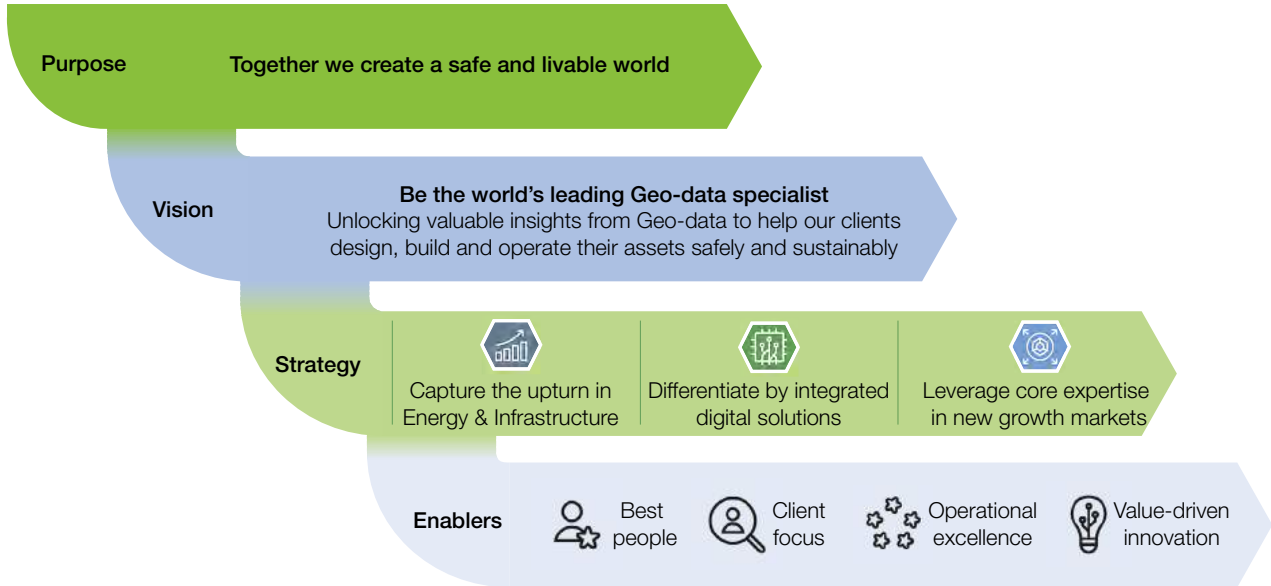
Purpose
Together we create a safe and livable world

Vision
Be the world's leading Geo-data specialist
Unlocking valuable insights from Geo-data to help our clients design, build and operate their assets safely and sustainably

Strategy
Capture the upturn in Energy & Infrastructure
Differentiate by integrated digital solutions
Leverage core expertise in new growth markets

Enablers
Best people
Client focus
Operational excellence
Value-driven innovation